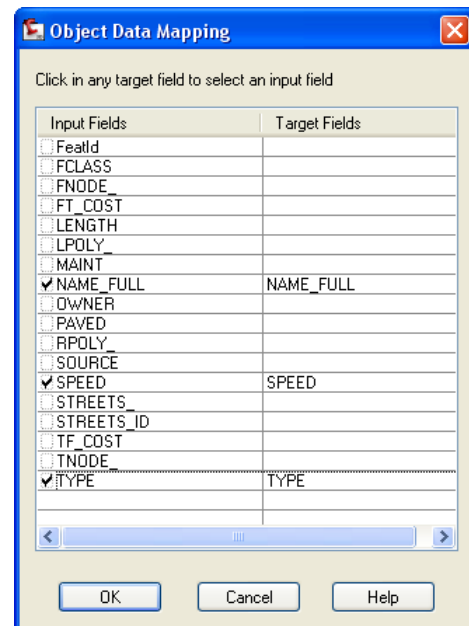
Object Data Mapping

Click in any target field to select an input field

| Input Fields | Target Fields |
|---|---|
| FeatId | |
| FCLASS | |
| FNODE_ | |
| FT_COST | |
| LENGTH | |
| LPOLY_ | |
| MAINT | |
| ✔ NAME_FULL | NAME_FULL |
| OWNER | |
| PAVED | |
| RPOLY_ | |
| SOURCE | |
| ✔ SPEED | SPEED |
| STREETS_ | |
| STREETS_ID | |
| TF_COST | |
| TNODE_ | |
| ✔ TYPE | TYPE |

OK Cancel Help